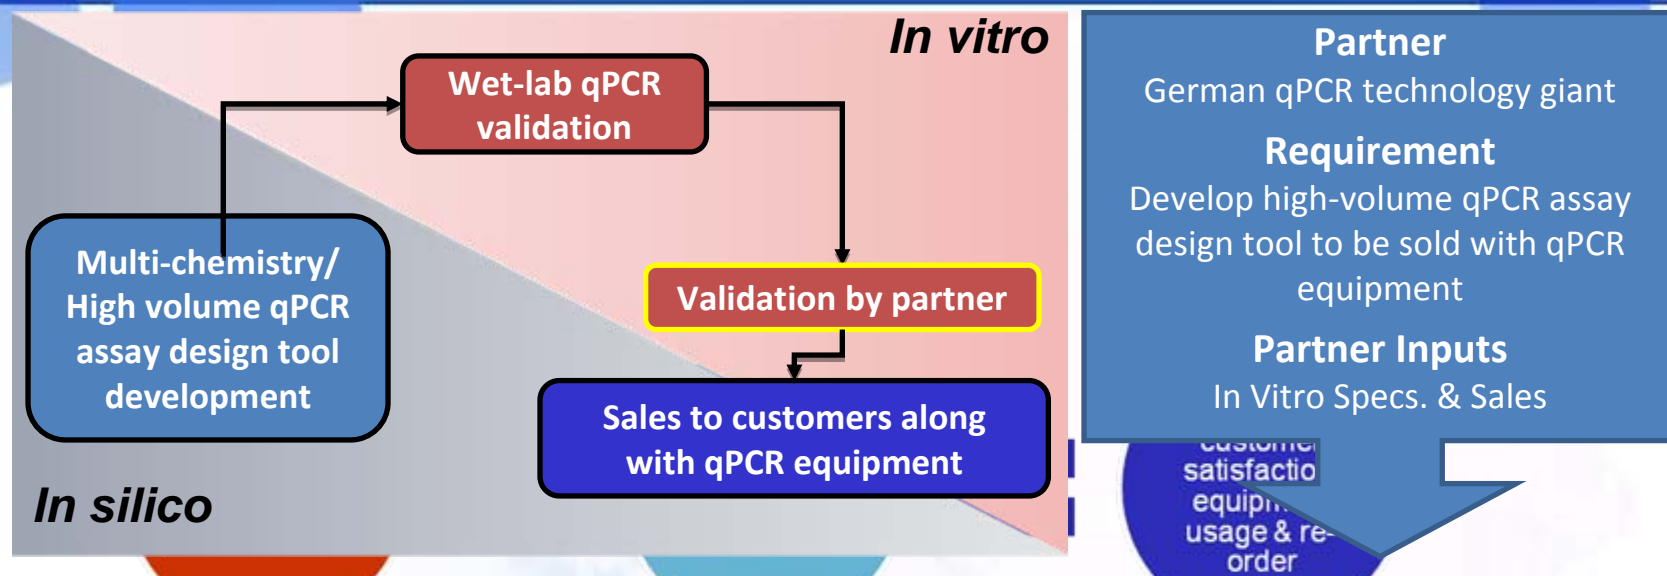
In vitro

Wet-lab qPCR validation

Multi-chemistry/ High volume qPCR assay design tool development

Validation by partner

Sales to customers along with qPCR equipment

In silico

Partner
German qPCR technology giant

Requirement
Develop high-volume qPCR assay design tool to be sold with qPCR equipment

Partner Inputs
In Vitro Specs. & Sales

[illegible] satisfactio equip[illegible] usage & re-order